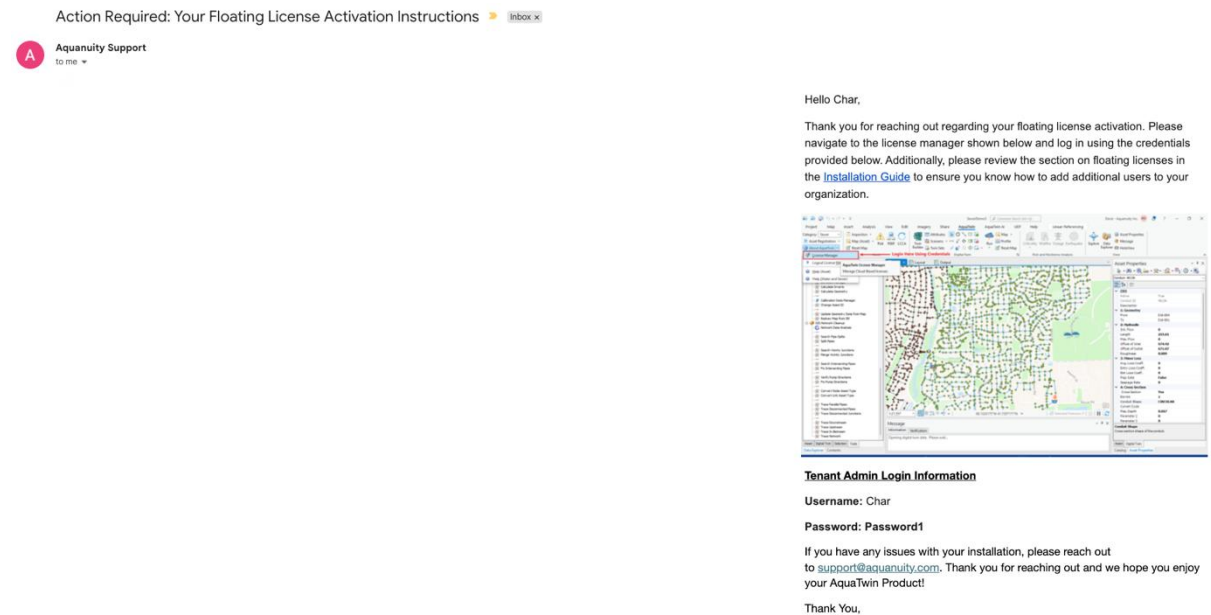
Action Required: Your Floating License Activation Instructions Inbox ×

A Aquanuity Support
to me

Hello Char,

Thank you for reaching out regarding your floating license activation. Please navigate to the license manager shown below and log in using the credentials provided below. Additionally, please review the section on floating licenses in the Installation Guide to ensure you know how to add additional users to your organization.

Login Here Using Credentials

Asset Properties

Message

Tenant Admin Login Information

Username: Char

Password: Password1

If you have any issues with your installation, please reach out to support@aquanuity.com. Thank you for reaching out and we hope you enjoy your AquaTwin Product!

Thank You,